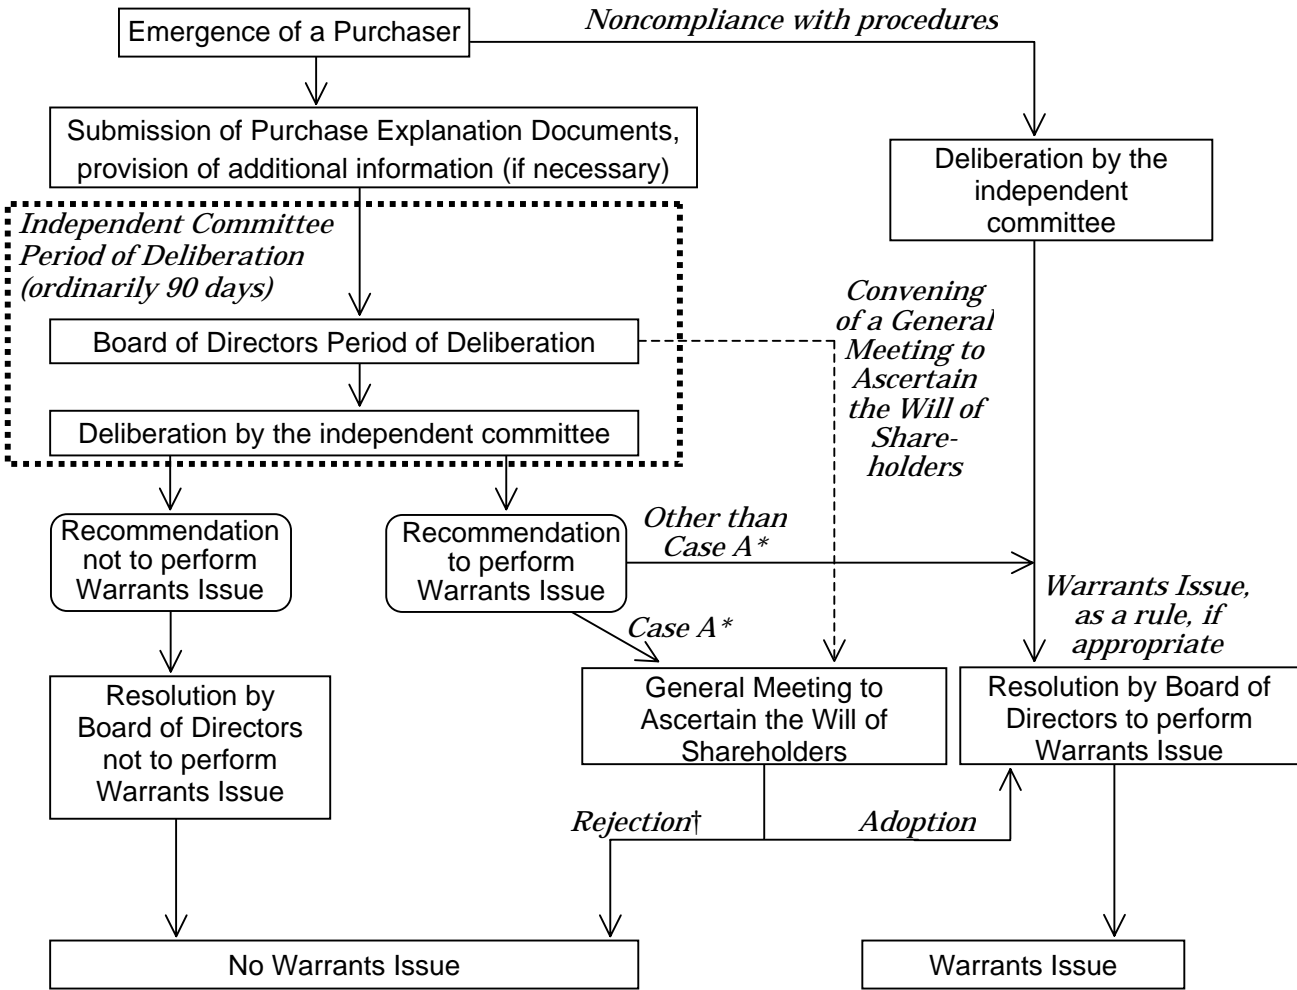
Emergence of a Purchaser

Noncompliance with procedures

Submission of Purchase Explanation Documents, provision of additional information (if necessary)

Deliberation by the independent committee

Independent Committee Period of Deliberation (ordinarily 90 days)

Board of Directors Period of Deliberation

Deliberation by the independent committee

Convening of a General Meeting to Ascertain the Will of Shareholders

Recommendation not to perform Warrants Issue

Recommendation to perform Warrants Issue

Other than Case A*

Warrants Issue, as a rule, if appropriate

Case A*

Resolution by Board of Directors not to perform Warrants Issue

General Meeting to Ascertain the Will of Shareholders

Resolution by Board of Directors to perform Warrants Issue

Rejection†

Adoption

No Warrants Issue

Warrants Issue